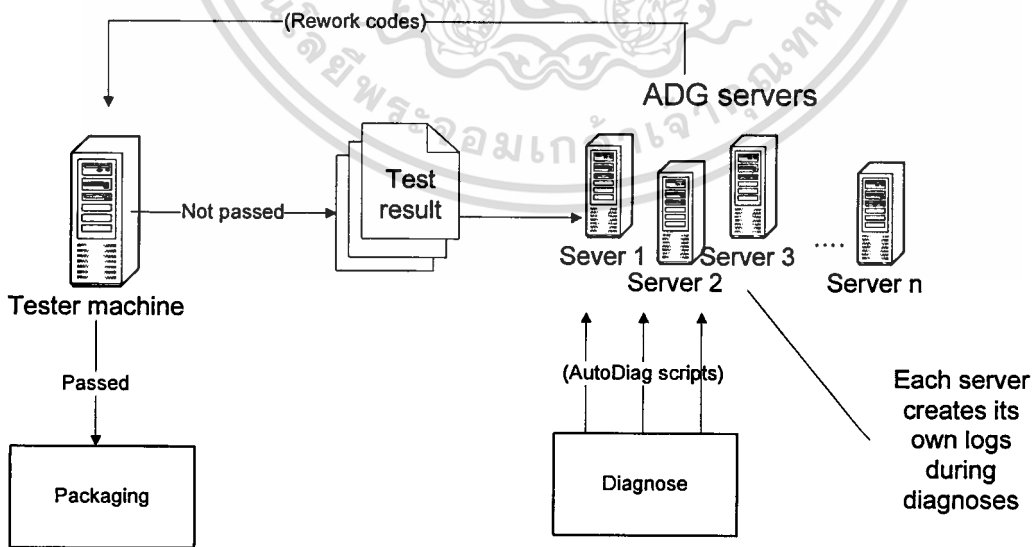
(Rework codes)

ADG servers

Tester machine

Not passed

Test result

Sever 1

Server 2

Server 3

....

Server n

Passed

(AutoDiag scripts)

Each server creates its own logs during diagnoses

Packaging

Diagnose